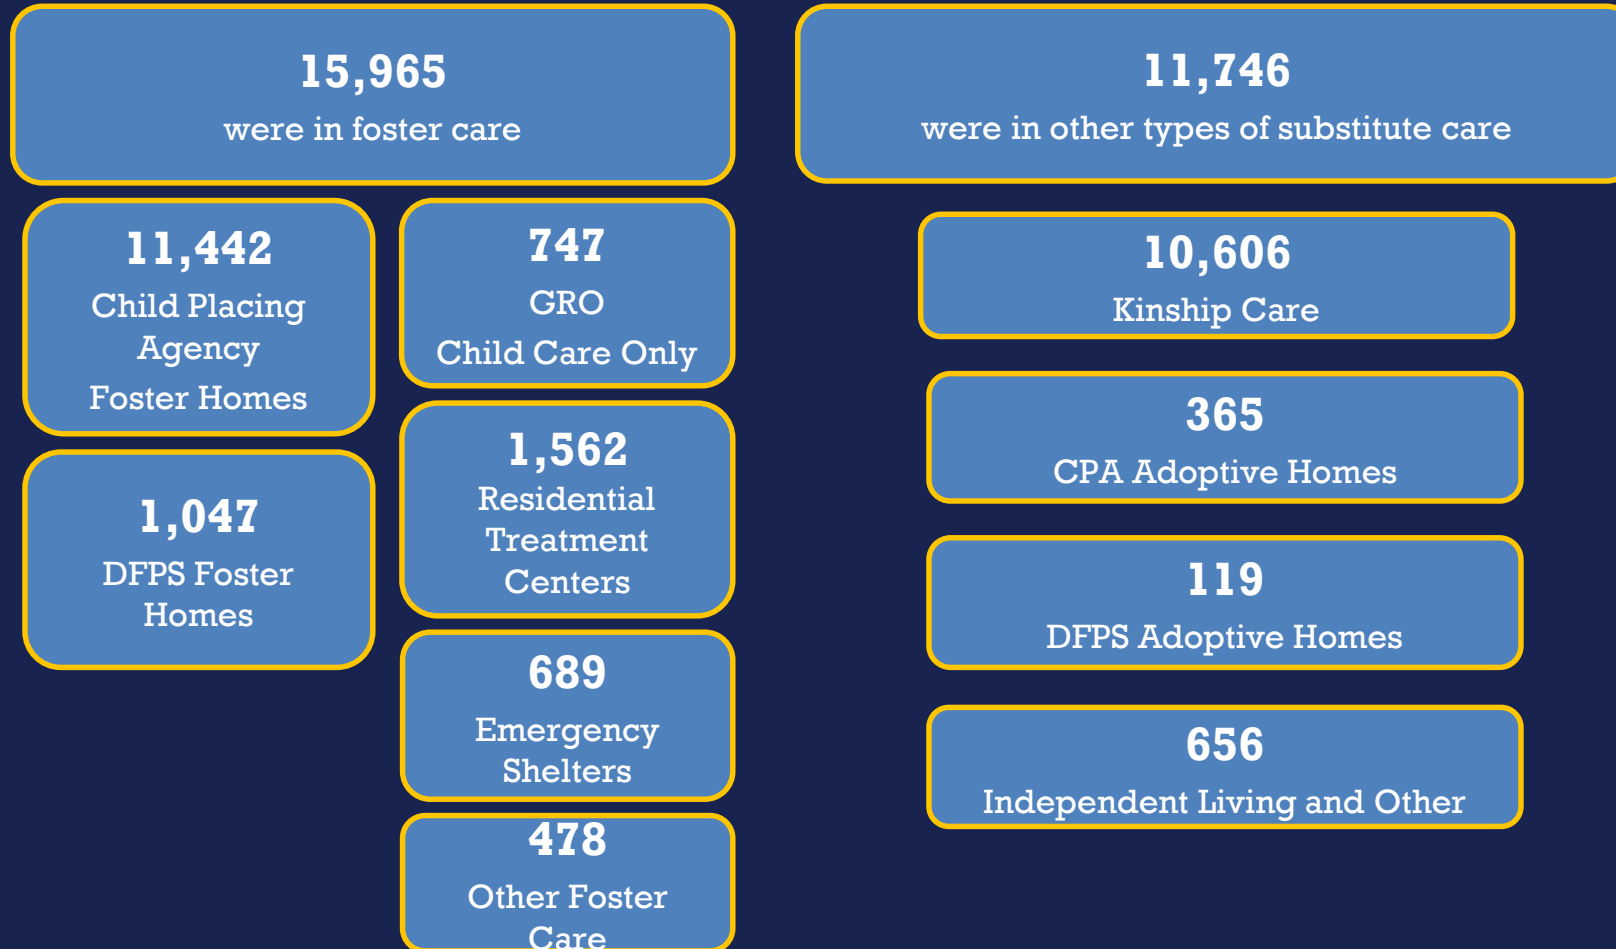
15,965
were in foster care

11,442
Child Placing Agency
Foster Homes

1,047
DFPS Foster Homes

747
GRO
Child Care Only

1,562
Residential Treatment Centers

689
Emergency Shelters

478
Other Foster Care

11,746
were in other types of substitute care

10,606
Kinship Care

365
CPA Adoptive Homes

119
DFPS Adoptive Homes

656
Independent Living and Other